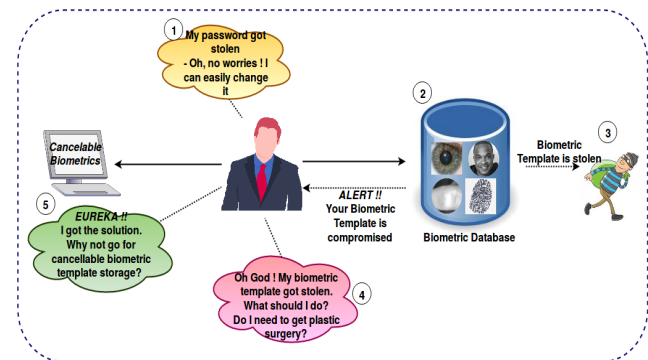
1

My password got stolen
- Oh, no worries ! I can easily change it

2

Biometric Database

3

Biometric Template is stolen

ALERT !!
Your Biometric Template is compromised

Cancelable Biometrics

5

EUREKA !!
I got the solution. Why not go for cancellable biometric template storage?

4

Oh God ! My biometric template got stolen. What should I do? Do I need to get plastic surgery?